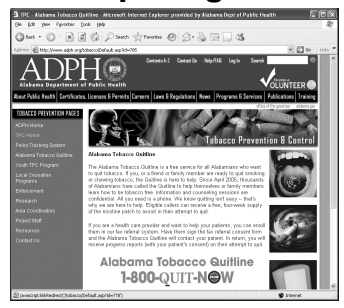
TPC - Alabama Tobacco Quitline - Microsoft Internet Explorer provided by Alabama Dept of Public Health

File Edit View Favorites Tools Help

Back Search Favorites

Address http://www.adph.org/tobacco/Default.asp?id=765

Go Links

ADPH

Alabama Department of Public Health

Comments A-Z Contact Us Help/FAQ Log In Search

VOLUNTEER

About Public Health Certificates, Licenses & Permits Careers Laws & Regulations News Programs & Services Publications Training

TOBACCO PREVENTION PAGES

ADPH Home

TPC Home

Policy Tracking System

Alabama Tobacco Quitline

Youth TPC Program

Local Cessation Programs

Enforcement

Research

Area Coordinators

Project Staff

Resources

Contact Us

Tobacco Prevention & Control

Alabama Tobacco Quitline

The Alabama Tobacco Quitline is a free service for all Alabamians who want to quit tobacco. If you, or a friend or family member are ready to quit smoking or chewing tobacco, the Quitline is here to help. Since April 2005, thousands of Alabamians have called the Quitline to help themselves or family members learn how to be tobacco free. Information and counseling sessions are confidential. All you need is a phone. We know quitting isn't easy -- that's why we are here to help. Eligible callers can receive a free, four-week supply of the nicotine patch to assist in their attempt to quit.

If you are a health care provider and want to help your patients, you can enroll them in our fax referral system. Have them sign the fax referral consent form and the Alabama Tobacco Quitline will contact your patient. In return, you will receive progress reports (with your patient's consent) on their attempt to quit.

Alabama Tobacco Quitline

1-800-QUIT-NOW

javascript:linkRedirect('/tobacco/default.asp?id=778')

Internet